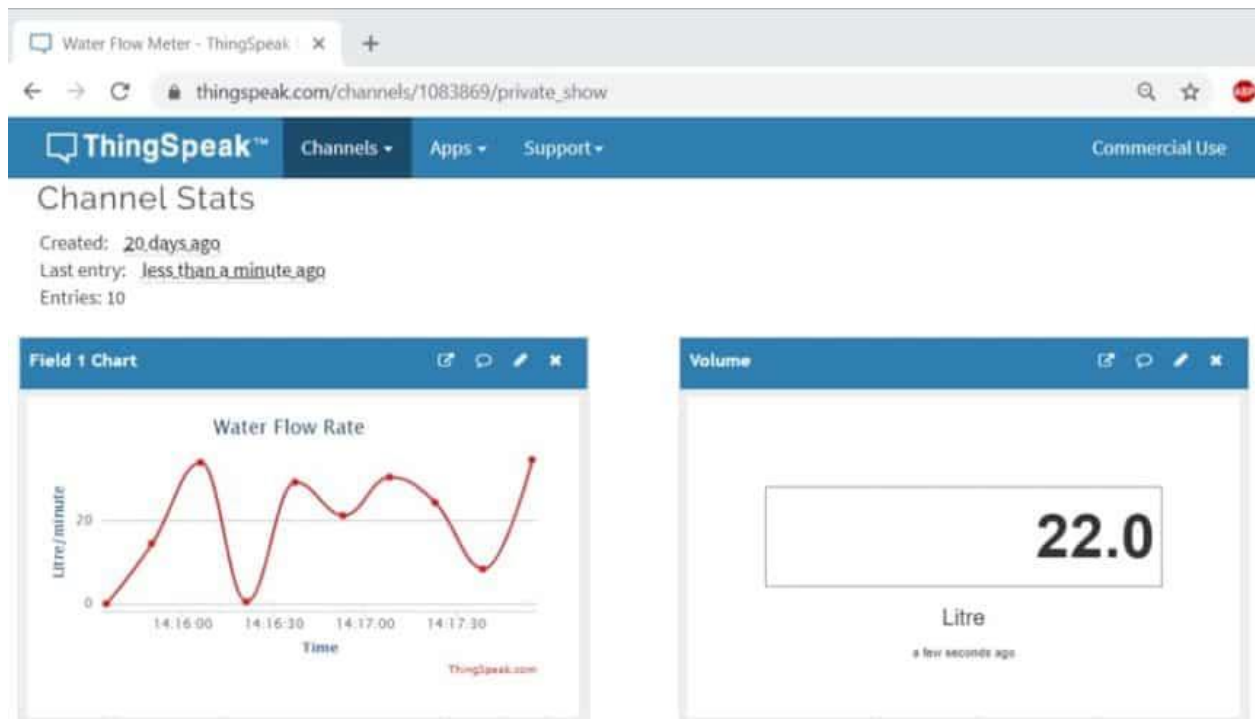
Water Flow Meter - ThingSpeak ×
+
thingspeak.com/channels/1083869/private_show

ThingSpeak™ Channels ▾ Apps ▾ Support ▾ Commercial Use

Channel Stats

Created: 20 days ago
Last entry: less than a minute ago
Entries: 10

Field 1 Chart

Water Flow Rate

Litre/minute

20

0

14:16:00 14:16:30 14:17:00 14:17:30

Time

ThingSpeak.com

Volume

22.0

Litre

a few seconds ago